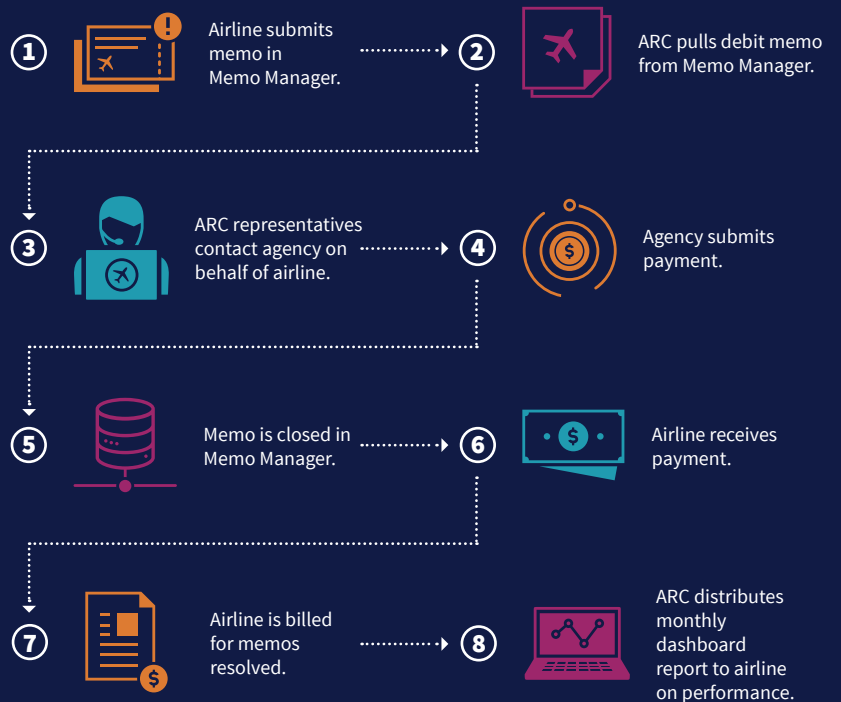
1
Airline submits memo in Memo Manager.

2
ARC pulls debit memo from Memo Manager.

3
ARC representatives contact agency on behalf of airline.

4
Agency submits payment.

5
Memo is closed in Memo Manager.

6
Airline receives payment.

7
Airline is billed for memos resolved.

8
ARC distributes monthly dashboard report to airline on performance.